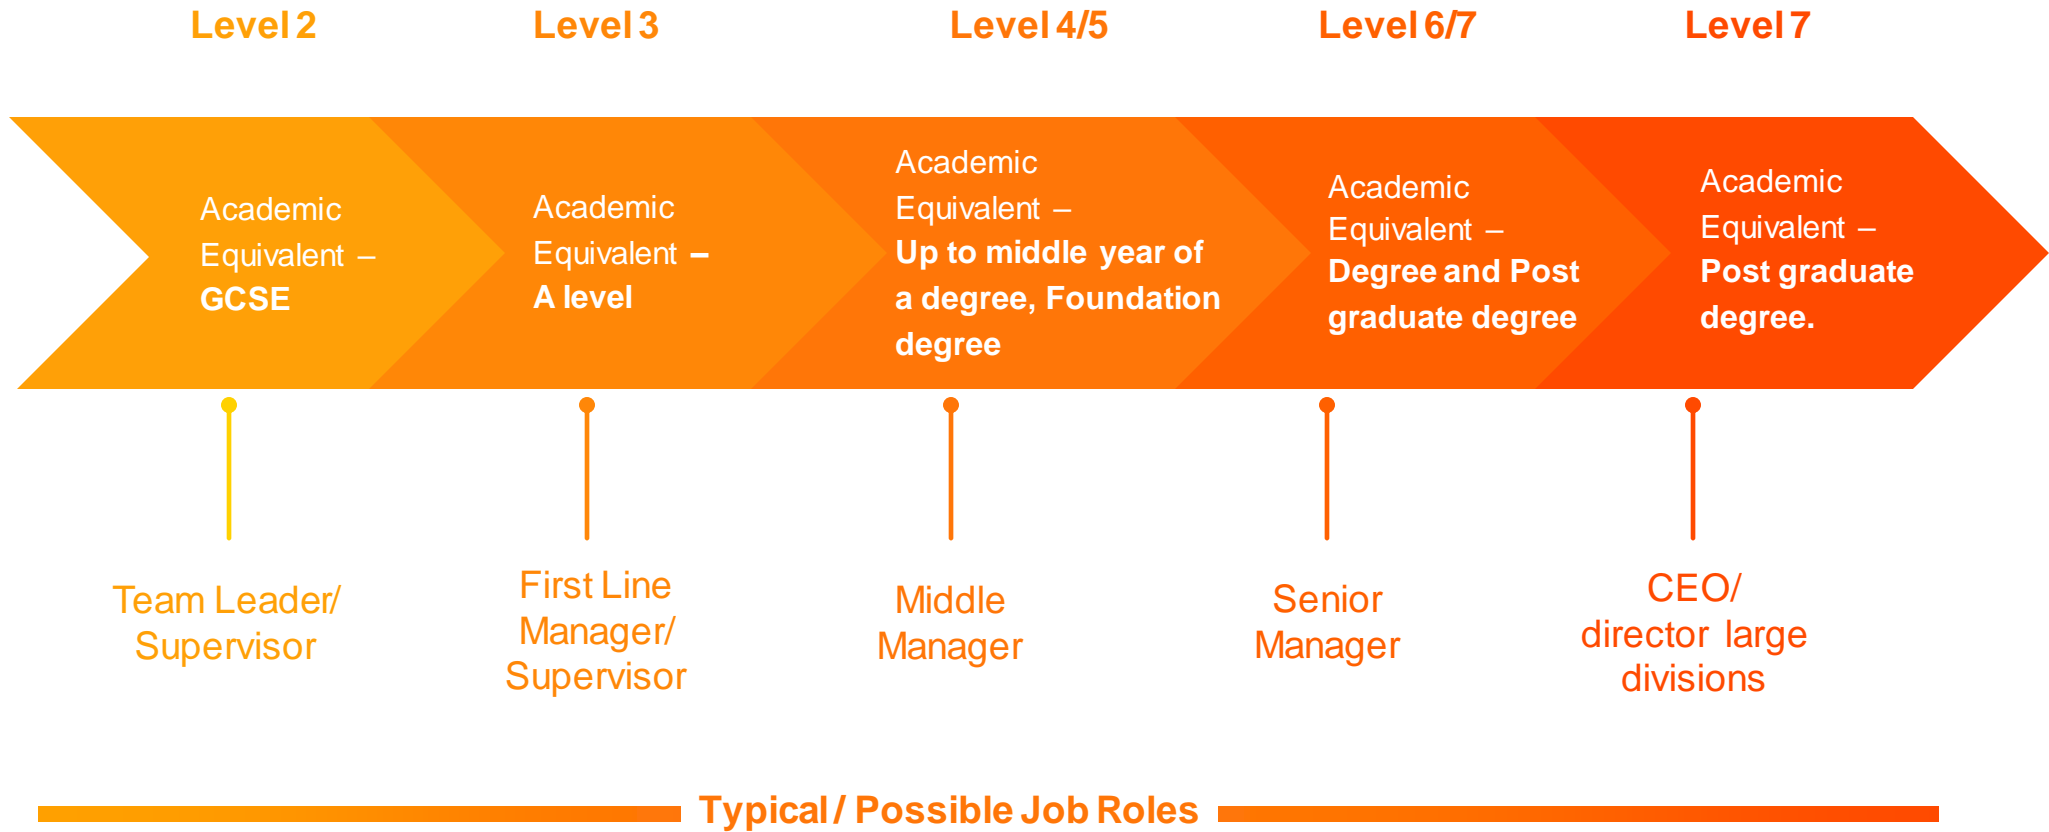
Level 2

Academic Equivalent – GCSE

Team Leader/ Supervisor

Level 3

Academic Equivalent – A level

First Line Manager/ Supervisor

Level 4/5

Academic Equivalent – Up to middle year of a degree, Foundation degree

Middle Manager

Level 6/7

Academic Equivalent – Degree and Post graduate degree

Senior Manager

Level 7

Academic Equivalent – Post graduate degree.

CEO/ director large divisions

Typical / Possible Job Roles